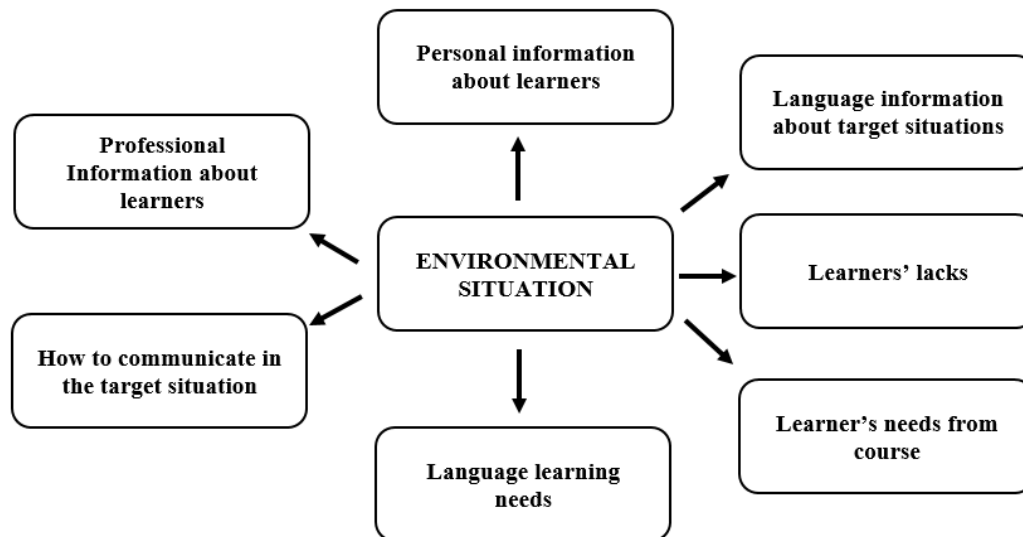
Personal information about learners

Professional Information about learners

Language information about target situations

ENVIRONMENTAL SITUATION

Learners' lacks

How to communicate in the target situation

Learner's needs from course

Language learning needs